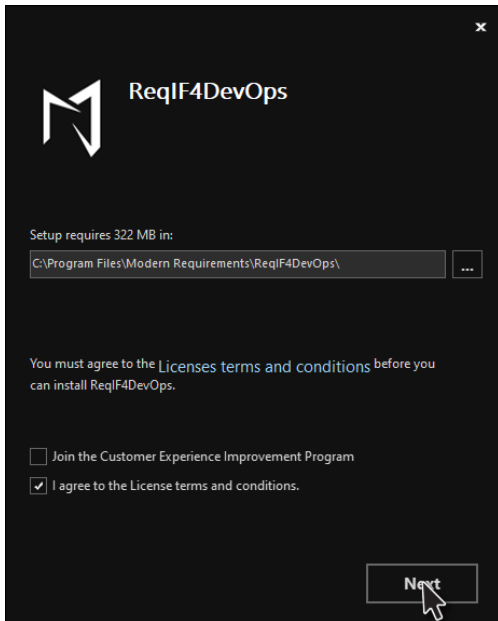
×

ReqIF4DevOps

Setup requires 322 MB in:

C:\Program Files\Modern Requirements\ReqIF4DevOps\

...

You must agree to the Licenses terms and conditions before you can install ReqIF4DevOps.

Join the Customer Experience Improvement Program

I agree to the License terms and conditions.

Next